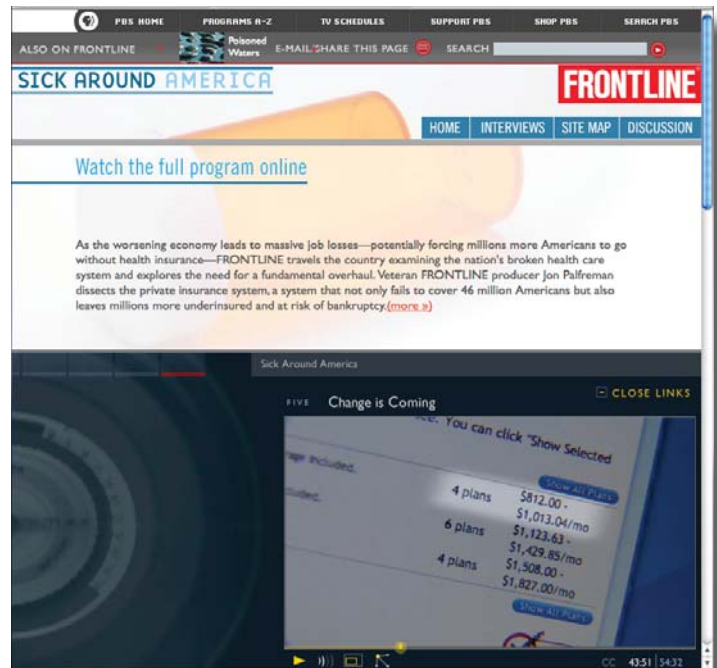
PBS HOME PROGRAMS A-Z TV SCHEDULES SUPPORT PBS SHOP PBS SEARCH PBS

ALSO ON FRONTLINE Poisoned Waters E-MAIL/SHARE THIS PAGE SEARCH

SICK AROUND AMERICA

FRONTLINE

HOME INTERVIEWS SITE MAP DISCUSSION

Watch the full program online

As the worsening economy leads to massive job losses—potentially forcing millions more Americans to go without health insurance—FRONTLINE travels the country examining the nation's broken health care system and explores the need for a fundamental overhaul. Veteran FRONTLINE producer Jon Palfreman dissects the private insurance system, a system that not only fails to cover 46 million Americans but also leaves millions more underinsured and at risk of bankruptcy.(more »)

Sick Around America

FIVE Change is Coming

CLOSE LINKS

You can click "Show Selected

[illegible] included.

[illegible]uded.

Show All Plans

4 plans $812.00 - $1,013.04/mo

6 plans $1,123.63 - $1,429.85/mo

4 plans $1,508.00 - $1,827.00/mo

Show All Plans

CC 43:51 | 54:32